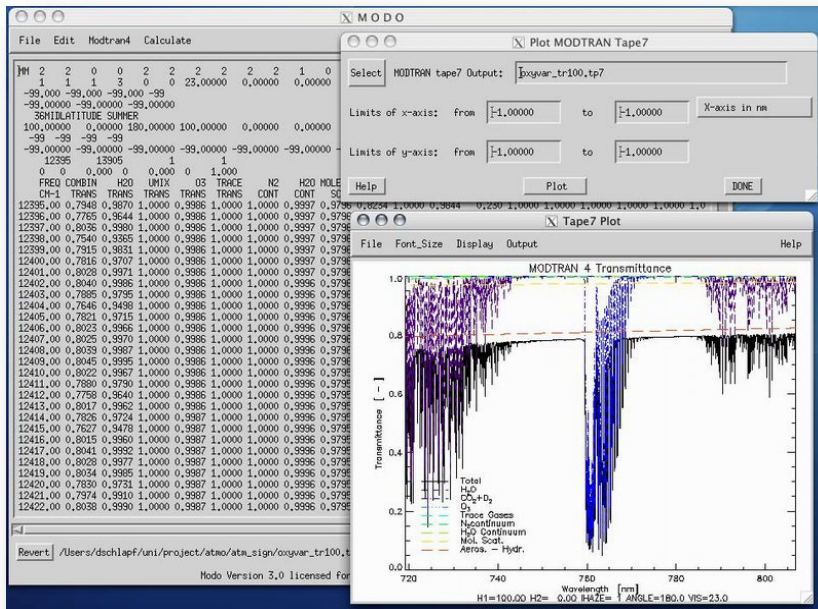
MODO

File Edit Modtran4 Calculate

MM 2 2 0 0 2 2 2 2 2 2 1 0
1 1 1 3 0 0 23,00000 0,00000 0,00000
-99,000 -99,000 -99,000 -99
-99,00000 -99,00000 -99,00000
36MIDLATITUDE SUMMER
100,00000 0,00000 180,00000 100,00000 0,00000 0,00000
-99 -99 -99 -99
-99,00000 -99,00000 -99,00000 -99,00000 -99,00000 -99,00000
12395 13905 1 1
0 0 0,000 0 1,000

| FREQ CM-1 | COMBIN TRANS | H2O TRANS | UMIX TRANS | O3 TRANS | TRACE TRANS | N2 CONT | H2O CONT | MOLE SC |
|---|---|---|---|---|---|---|---|---|
| 12395,00 | 0,7948 | 0,9870 | 1,0000 | 0,9986 | 1,0000 | 1,0000 | 0,9997 | 0,979 |
| 12396,00 | 0,7765 | 0,9644 | 1,0000 | 0,9986 | 1,0000 | 1,0000 | 0,9997 | 0,979 |
| 12397,00 | 0,8036 | 0,9980 | 1,0000 | 0,9986 | 1,0000 | 1,0000 | 0,9997 | 0,979 |
| 12398,00 | 0,7540 | 0,9365 | 1,0000 | 0,9986 | 1,0000 | 1,0000 | 0,9997 | 0,979 |
| 12399,00 | 0,7915 | 0,9831 | 1,0000 | 0,9986 | 1,0000 | 1,0000 | 0,9997 | 0,979 |
| 12400,00 | 0,7816 | 0,9707 | 1,0000 | 0,9986 | 1,0000 | 1,0000 | 0,9997 | 0,979 |
| 12401,00 | 0,8028 | 0,9971 | 1,0000 | 0,9986 | 1,0000 | 1,0000 | 0,9997 | 0,979 |
| 12402,00 | 0,8040 | 0,9986 | 1,0000 | 0,9986 | 1,0000 | 1,0000 | 0,9996 | 0,979 |
| 12403,00 | 0,7885 | 0,9795 | 1,0000 | 0,9986 | 1,0000 | 1,0000 | 0,9996 | 0,979 |
| 12404,00 | 0,7646 | 0,9498 | 1,0000 | 0,9986 | 1,0000 | 1,0000 | 0,9996 | 0,979 |
| 12405,00 | 0,7821 | 0,9715 | 1,0000 | 0,9986 | 1,0000 | 1,0000 | 0,9996 | 0,979 |
| 12406,00 | 0,8023 | 0,9966 | 1,0000 | 0,9986 | 1,0000 | 1,0000 | 0,9996 | 0,979 |
| 12407,00 | 0,8025 | 0,9970 | 1,0000 | 0,9986 | 1,0000 | 1,0000 | 0,9996 | 0,979 |
| 12408,00 | 0,8039 | 0,9987 | 1,0000 | 0,9986 | 1,0000 | 1,0000 | 0,9996 | 0,979 |
| 12409,00 | 0,8045 | 0,9995 | 1,0000 | 0,9986 | 1,0000 | 1,0000 | 0,9996 | 0,979 |
| 12410,00 | 0,8022 | 0,9967 | 1,0000 | 0,9986 | 1,0000 | 1,0000 | 0,9996 | 0,979 |
| 12411,00 | 0,7880 | 0,9790 | 1,0000 | 0,9986 | 1,0000 | 1,0000 | 0,9996 | 0,979 |
| 12412,00 | 0,7758 | 0,9640 | 1,0000 | 0,9986 | 1,0000 | 1,0000 | 0,9996 | 0,979 |
| 12413,00 | 0,8017 | 0,9962 | 1,0000 | 0,9986 | 1,0000 | 1,0000 | 0,9996 | 0,979 |
| 12414,00 | 0,7826 | 0,9724 | 1,0000 | 0,9987 | 1,0000 | 1,0000 | 0,9996 | 0,979 |
| 12415,00 | 0,7627 | 0,9478 | 1,0000 | 0,9987 | 1,0000 | 1,0000 | 0,9996 | 0,979 |
| 12416,00 | 0,8015 | 0,9960 | 1,0000 | 0,9987 | 1,0000 | 1,0000 | 0,9996 | 0,979 |
| 12417,00 | 0,8041 | 0,9992 | 1,0000 | 0,9987 | 1,0000 | 1,0000 | 0,9996 | 0,979 |
| 12418,00 | 0,8028 | 0,9977 | 1,0000 | 0,9987 | 1,0000 | 1,0000 | 0,9996 | 0,979 |
| 12419,00 | 0,8034 | 0,9985 | 1,0000 | 0,9987 | 1,0000 | 1,0000 | 0,9996 | 0,979 |
| 12420,00 | 0,7830 | 0,9731 | 1,0000 | 0,9987 | 1,0000 | 1,0000 | 0,9996 | 0,979 |
| 12421,00 | 0,7974 | 0,9910 | 1,0000 | 0,9987 | 1,0000 | 1,0000 | 0,9996 | 0,979 |
| 12422,00 | 0,8038 | 0,9990 | 1,0000 | 0,9987 | 1,0000 | 1,0000 | 0,9996 | 0,979 |

Revert /Users/dschlapf/uni/project/atmo/atm_sign/oxyvar_tr100.t
Modo Version 3.0 licensed for

Plot MODTRAN Tape7
Select MODTRAN tape7 Output: oxyvar_tr100.tp7
Limits of x-axis: from -1,00000 to -1,00000 X-axis in nm
Limits of y-axis: from -1,00000 to -1,00000
Help Plot DONE

Tape7 Plot
File Font_Size Display Output Help
MODTRAN 4 Transmittance
Transmittance [ - ]
1.0 0.8 0.6 0.4 0.2 0.0
Total
$H_2O$
$CO_2+O_2$
$O_3$
Trace Gases
$N_2$continuum
$H_2O$ Continuum
Mol. Scat.
Aeros. - Hydr.
720 740 760 780 800
Wavelength [nm]
H1=100.00 H2= 0.00 IHAZE= 1 ANGLE=180.0 VIS=23.0